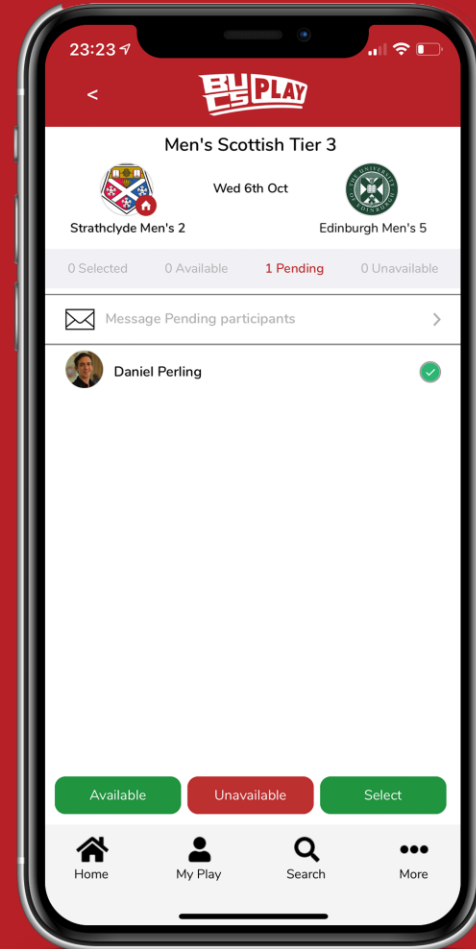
23:23

<

BUCS PLAY

Men's Scottish Tier 3

Wed 6th Oct

Strathclyde Men's 2

Edinburgh Men's 5

0 Selected 0 Available 1 Pending 0 Unavailable

Message Pending participants >

Daniel Perling

Available Unavailable Select

Home My Play Search More